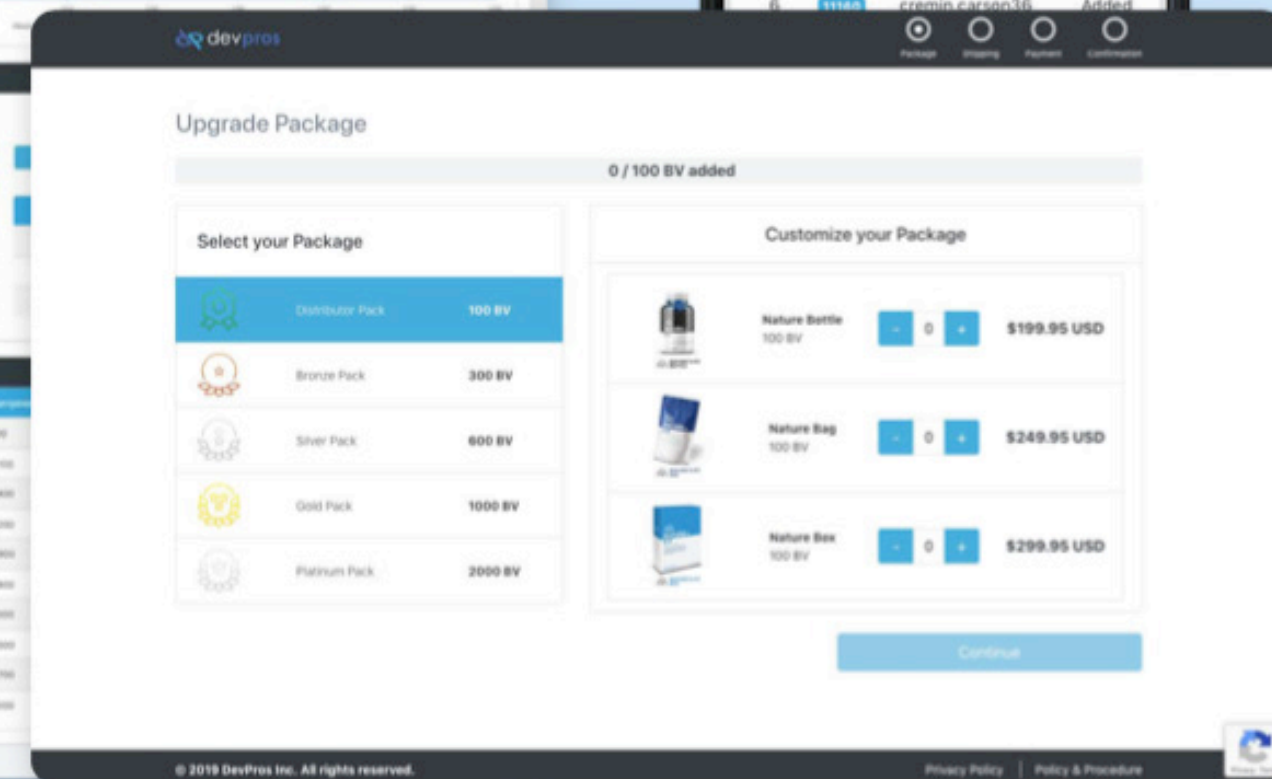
6 11160 cremin.carson36 Added

devpros

Package Shipping Payment Confirmation

Upgrade Package

0 / 100 BV added

Select your Package

Distributor Pack 100 BV

Bronze Pack 300 BV

Silver Pack 600 BV

Gold Pack 1000 BV

Platinum Pack 2000 BV

Customize your Package

Nature Bottle
100 BV
- 0 +
$199.95 USD

Nature Bag
100 BV
- 0 +
$249.95 USD

Nature Box
100 BV
- 0 +
$299.95 USD

Continue

© 2019 DevPros Inc. All rights reserved.

Privacy Policy | Policy & Procedure